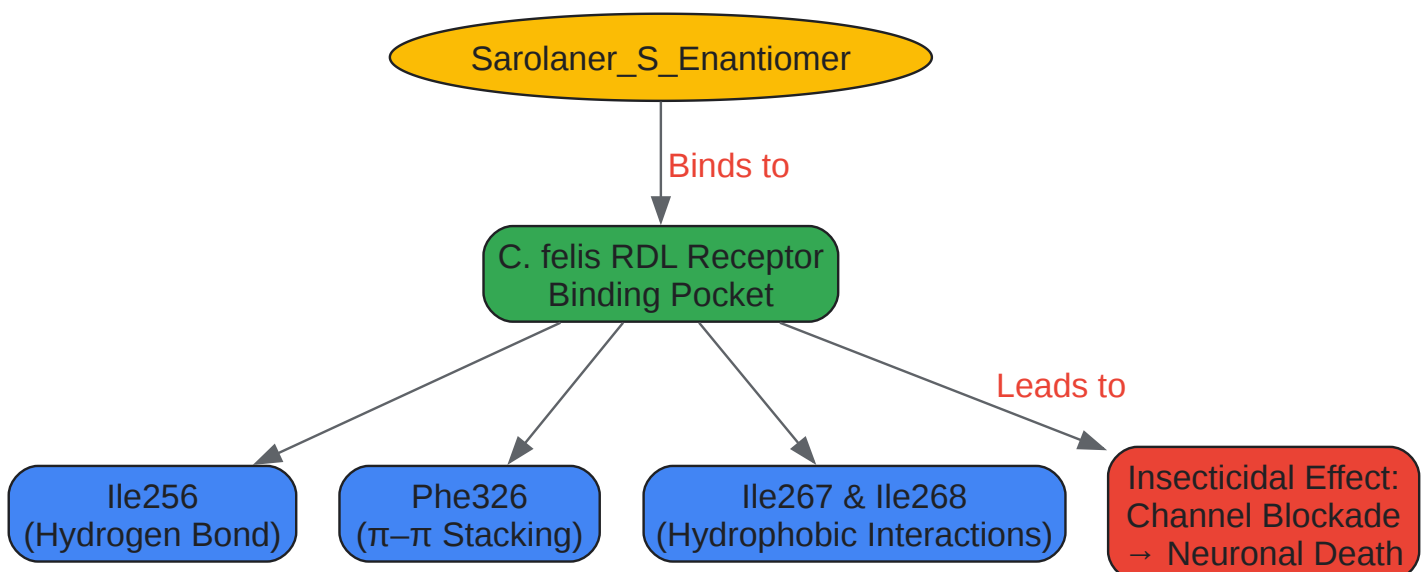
Sarolaner_S_Enantiomer

Binds to

C. felis RDL Receptor
Binding Pocket

Leads to

Ile256
(Hydrogen Bond)

Phe326
(π–π Stacking)

Ile267 & Ile268
(Hydrophobic Interactions)

Insecticidal Effect:
Channel Blockade
→ Neuronal Death